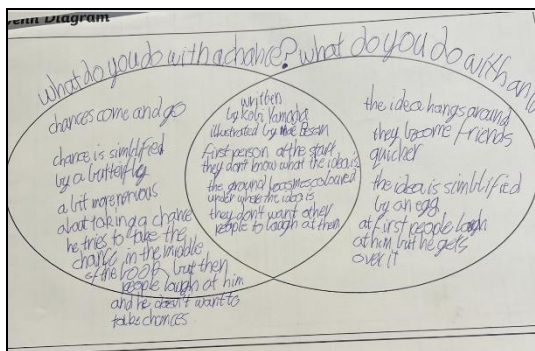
Venn Diagram

what do you do with a chance? what do you do with an

chances come and go

chance is simblified by a butterfly

a lit more nervous about taking a chance he tries to take the chance in the middle of the book but then people laugh at him and he doesn't want to take chances

writen by Kobi Yamada illustrated by Mae Besom

first person of the staff they don't know what the idea is the ground becomes colored under where the idea is they don't want other people to laugh at them

the idea hangs around they become friends quicker

the idea is simblified by an egg

at first people laugh at him but he gets over it